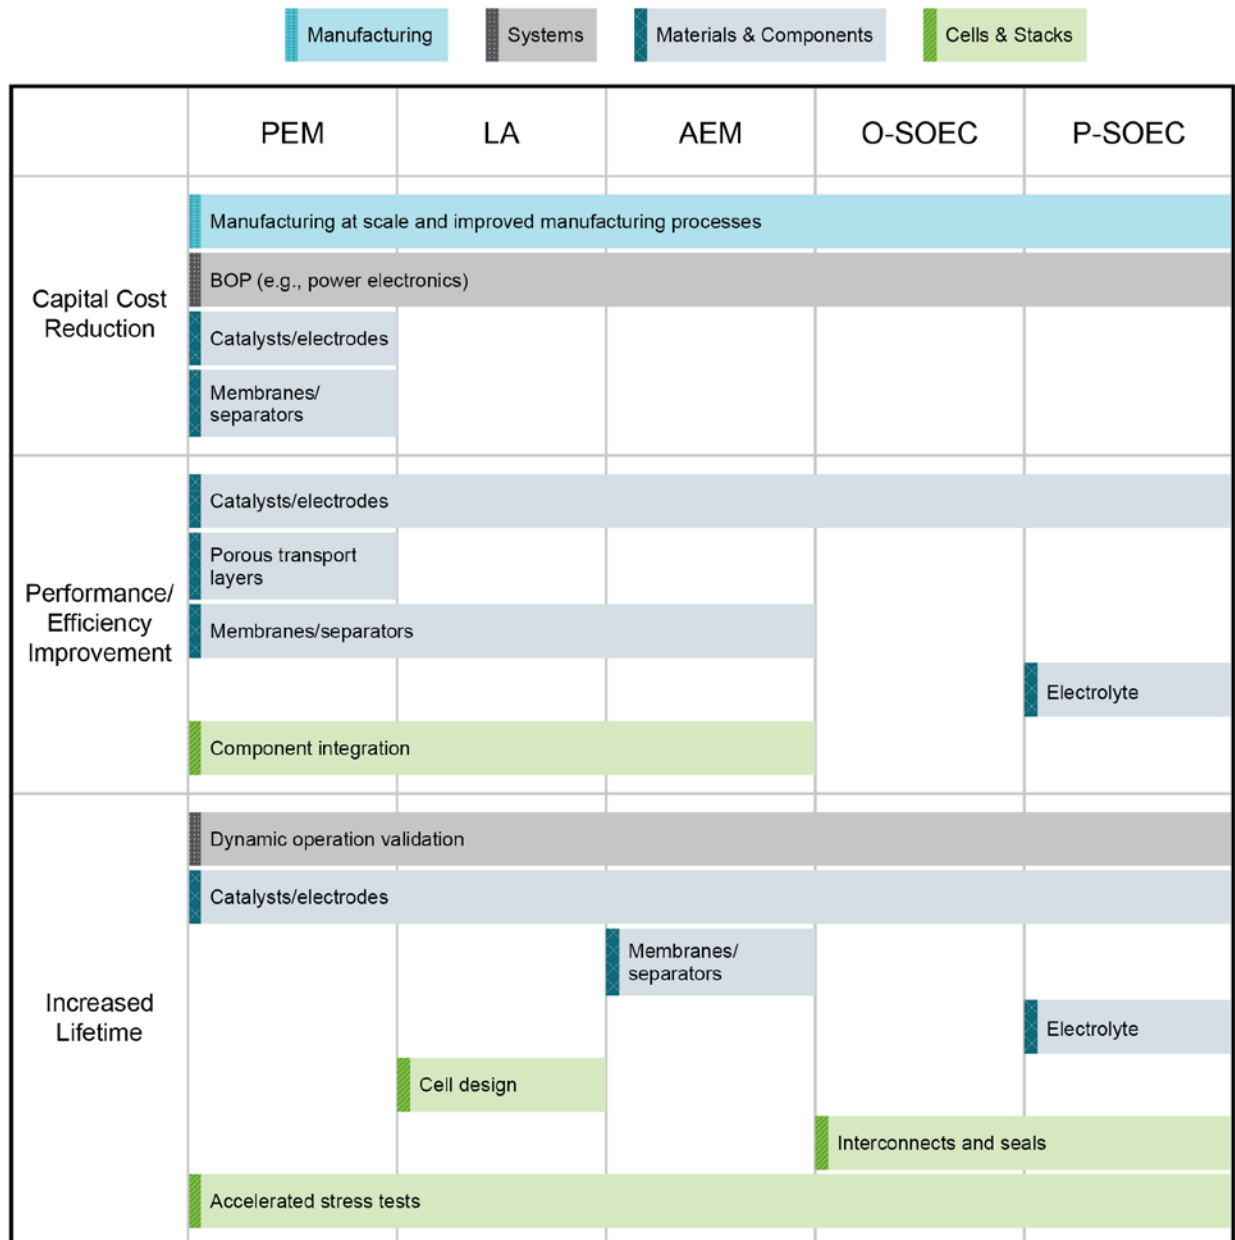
Manufacturing | Systems | Materials & Components | Cells & Stacks

| | PEM | LA | AEM | O-SOEC | P-SOEC |
|---|---|---|---|---|---|
| Capital Cost Reduction | Manufacturing at scale and improved manufacturing processes | | | | |
| | BOP (e.g., power electronics) | | | | |
| | Catalysts/electrodes | | | | |
| | Membranes/ separators | | | | |
| Performance/ Efficiency Improvement | Catalysts/electrodes | | | | |
| | Porous transport layers | | | | |
| | Membranes/separators | | | | |
| | | | | | Electrolyte |
| | Component integration | | | | |
| Increased Lifetime | Dynamic operation validation | | | | |
| | Catalysts/electrodes | | | | |
| | | | Membranes/ separators | | |
| | | | | | Electrolyte |
| | | Cell design | | | |
| | | | | Interconnects and seals | |
| | Accelerated stress tests | | | | |